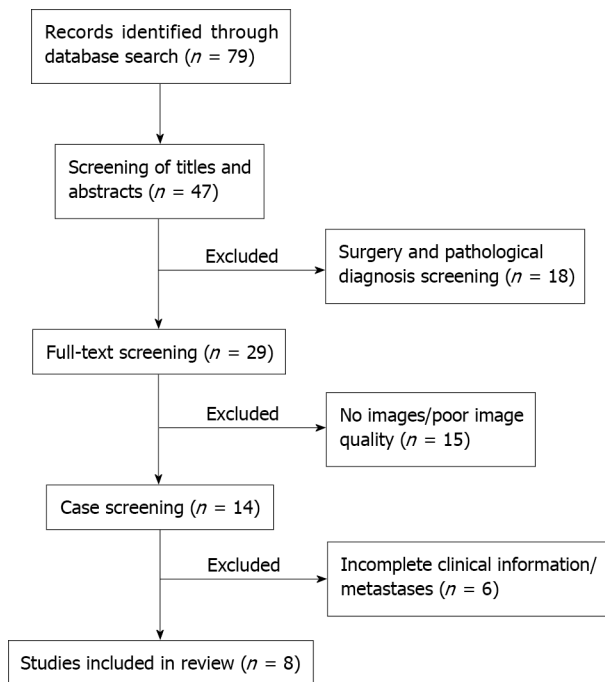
Records identified through database search ($n$ = 79)

Screening of titles and abstracts ($n$ = 47)

Excluded

Surgery and pathological diagnosis screening ($n$ = 18)

Full-text screening ($n$ = 29)

Excluded

No images/poor image quality ($n$ = 15)

Case screening ($n$ = 14)

Excluded

Incomplete clinical information/ metastases ($n$ = 6)

Studies included in review ($n$ = 8)